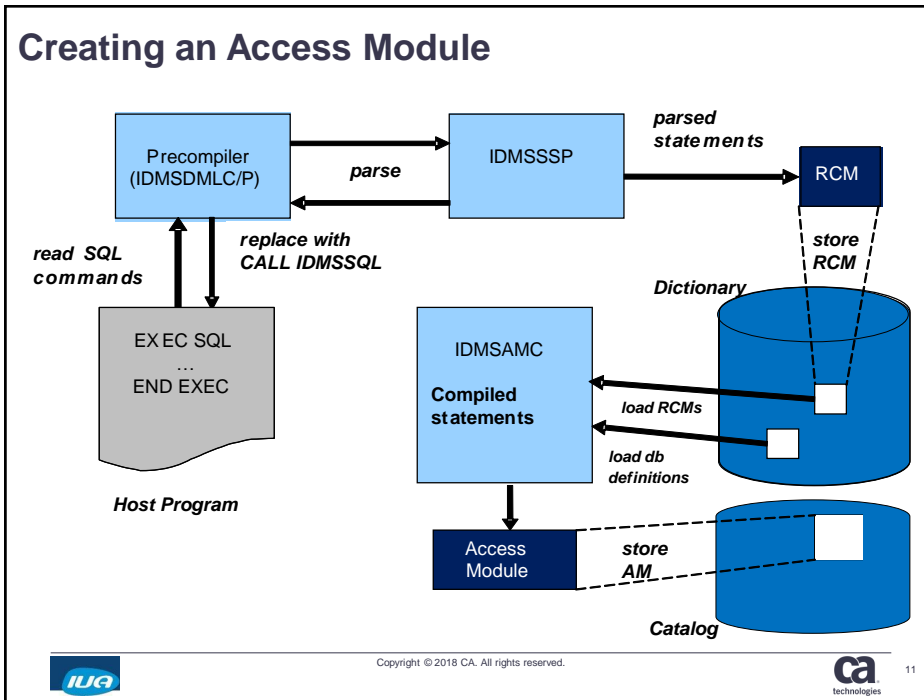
Creating an Access Module

Precompiler (IDMSDMLC/P)

parse

IDMSSSP

parsed statements

RCM

read SQL commands

replace with CALL IDMSSQL

store RCM

Dictionary

EXEC SQL
…
END EXEC

Host Program

IDMSAMC

Compiled statements

load RCMs

load db definitions

Access Module

store AM

Catalog

IUA

Copyright © 2018 CA. All rights reserved.

ca technologies

11